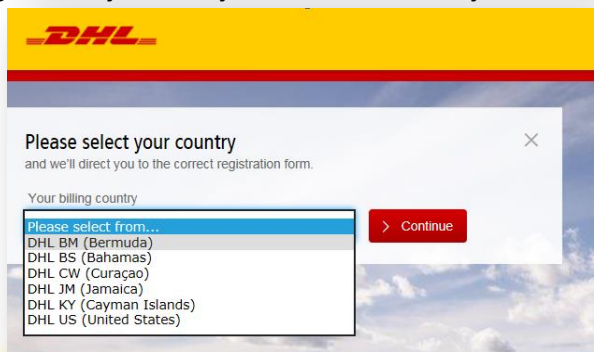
DHL

Please select your country
and we'll direct you to the correct registration form.

Your billing country

Please select from...
DHL BM (Bermuda)
DHL BS (Bahamas)
DHL CW (Curaçao)
DHL JM (Jamaica)
DHL KY (Cayman Islands)
DHL US (United States)

Continue